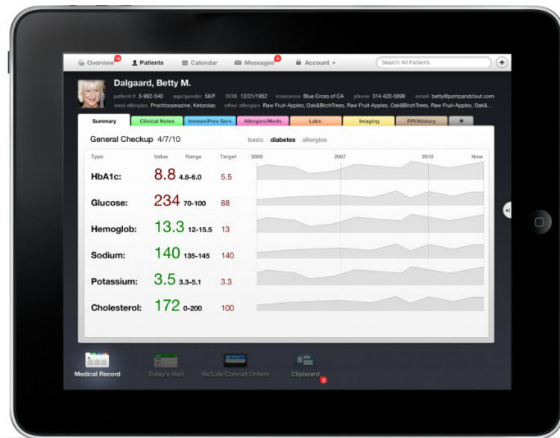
Overview Patients Calendar Messages Account Search All Patients

Dalgaard, Betty M.

patient # 3-982-546 age/gender 58/F DOB 12/01/1952 insurance Blue Cross of CA phone 314-420-5898 email betty@pompandclout.com
med allergies Prochlorperazine, Ketorolac other allergies Raw Fruit-Apples, Oak&BirchTrees, Raw Fruit-Apples, Oak&BirchTrees, Raw Fruit-Apples, Oak&...

Summary Clinical Notes Immun/Prev Serv. Allergies/Meds Labs Imaging PFH/History

General Checkup 4/7/10 basic diabetes allergies

| Type | Value | Range | Target |
|---|---|---|---|
| HbA1c: | 8.8 | 4.8-6.0 | 5.5 |
| Glucose: | 234 | 70-100 | 88 |
| Hemoglob: | 13.3 | 12-15.5 | 13 |
| Sodium: | 140 | 135-145 | 140 |
| Potassium: | 3.5 | 3.3-5.1 | 3.3 |
| Cholesterol: | 172 | 0-200 | 100 |

2005 2007 2010 Now

Medical Record Today's Visit Rx/Lab/Consult Orders Clipboard